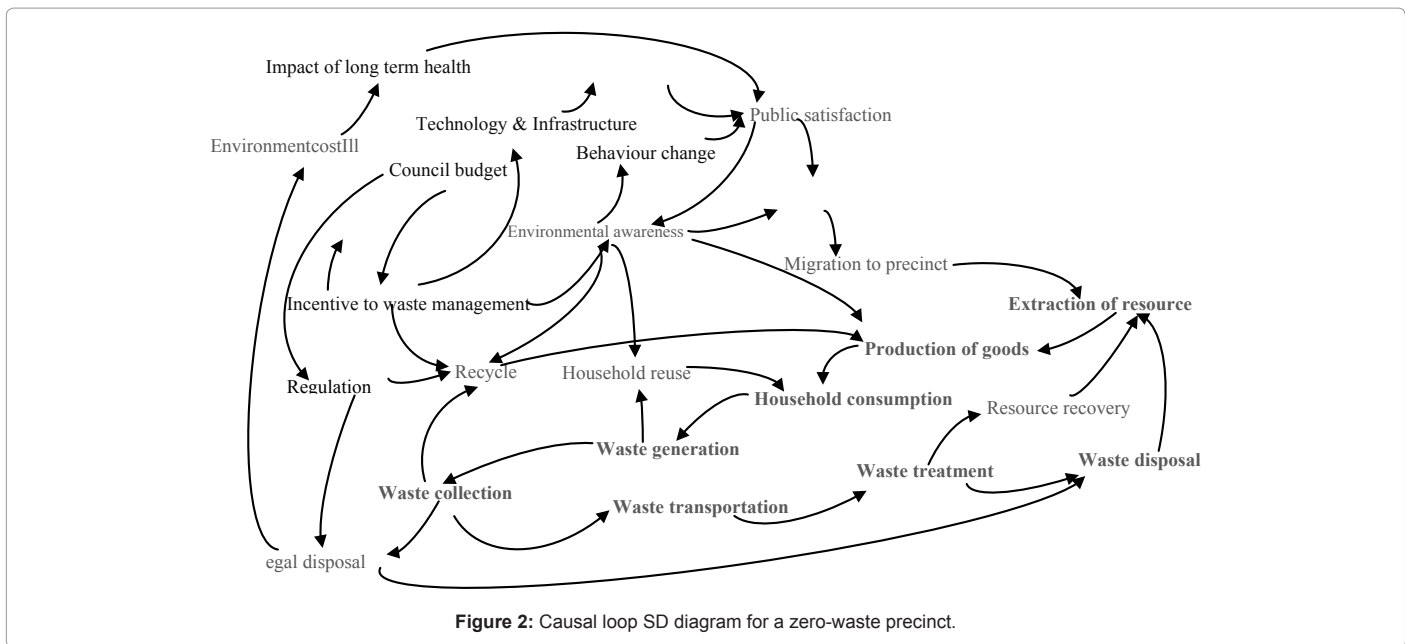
Impact of long term health

Technology & Infrastructure

Public satisfaction

EnvironmentcostIll

Behaviour change

Council budget

Environmental awareness

Migration to precinct

Extraction of resource

Incentive to waste management

Production of goods

Regulation

Recycle

Household reuse

Household consumption

Resource recovery

Waste generation

Waste treatment

Waste disposal

Waste collection

Waste transportation

egal disposal

Figure 2: Causal loop SD diagram for a zero-waste precinct.